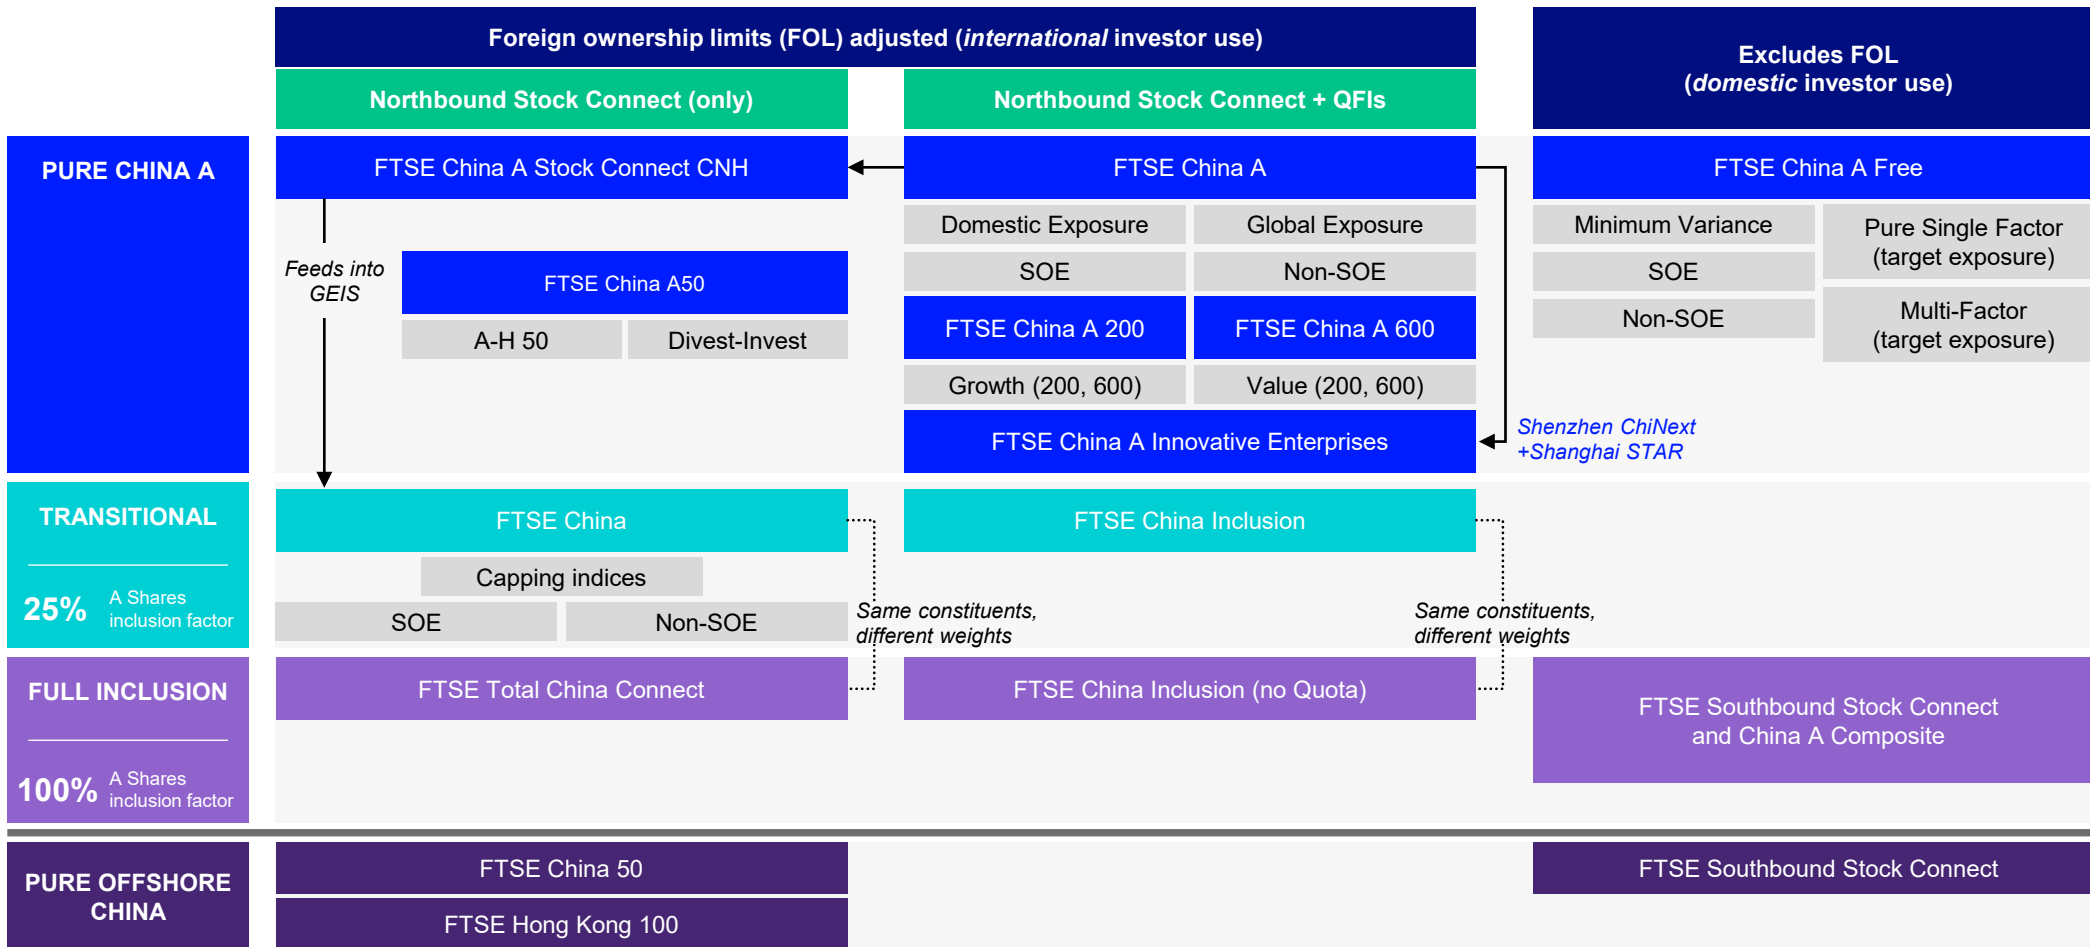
Foreign ownership limits (FOL) adjusted (*international* investor use)

Excludes FOL (*domestic* investor use)

Northbound Stock Connect (only)

Northbound Stock Connect + QFIs

PURE CHINA A

FTSE China A Stock Connect CNH

FTSE China A

FTSE China A Free

Domestic Exposure

Global Exposure

Minimum Variance

Pure Single Factor (target exposure)

Feeds into GEIS

FTSE China A50

SOE

Non-SOE

SOE

A-H 50

Divest-Invest

FTSE China A 200

FTSE China A 600

Non-SOE

Multi-Factor (target exposure)

Growth (200, 600)

Value (200, 600)

FTSE China A Innovative Enterprises

Shenzhen ChiNext +Shanghai STAR

TRANSITIONAL

25% A Shares inclusion factor

FTSE China

FTSE China Inclusion

Capping indices

SOE

Non-SOE

Same constituents, different weights

Same constituents, different weights

FULL INCLUSION

100% A Shares inclusion factor

FTSE Total China Connect

FTSE China Inclusion (no Quota)

FTSE Southbound Stock Connect and China A Composite

PURE OFFSHORE CHINA

FTSE China 50

FTSE Hong Kong 100

FTSE Southbound Stock Connect